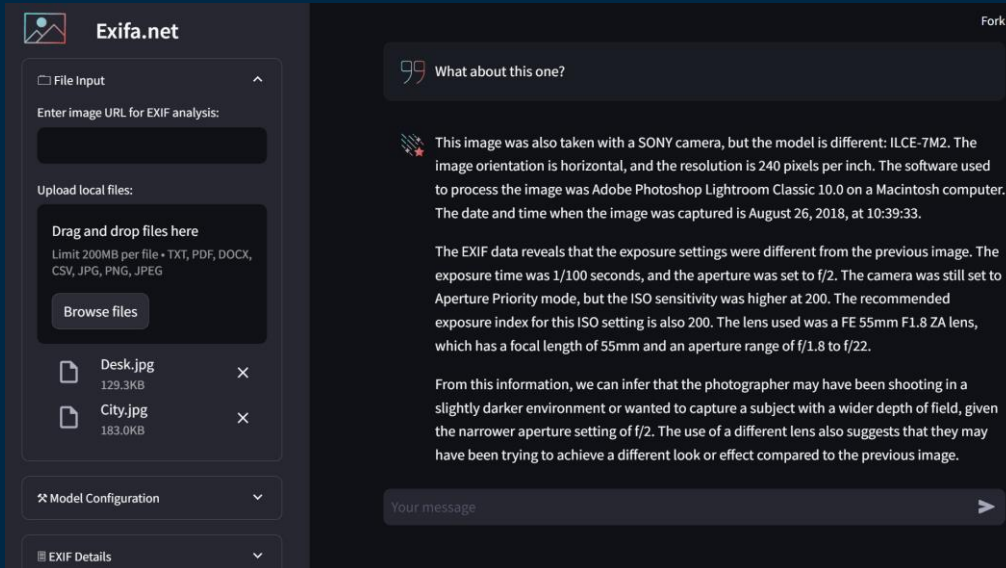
Exifa.net

File Input

Enter image URL for EXIF analysis:

Upload local files:

Drag and drop files here

Limit 200MB per file • TXT, PDF, DOCX, CSV, JPG, PNG, JPEG

Browse files

Desk.jpg
129.3KB

City.jpg
183.0KB

Model Configuration

EXIF Details

Fork

What about this one?

This image was also taken with a SONY camera, but the model is different: ILCE-7M2. The image orientation is horizontal, and the resolution is 240 pixels per inch. The software used to process the image was Adobe Photoshop Lightroom Classic 10.0 on a Macintosh computer. The date and time when the image was captured is August 26, 2018, at 10:39:33.

The EXIF data reveals that the exposure settings were different from the previous image. The exposure time was 1/100 seconds, and the aperture was set to f/2. The camera was still set to Aperture Priority mode, but the ISO sensitivity was higher at 200. The recommended exposure index for this ISO setting is also 200. The lens used was a FE 55mm F1.8 ZA lens, which has a focal length of 55mm and an aperture range of f/1.8 to f/22.

From this information, we can infer that the photographer may have been shooting in a slightly darker environment or wanted to capture a subject with a wider depth of field, given the narrower aperture setting of f/2. The use of a different lens also suggests that they may have been trying to achieve a different look or effect compared to the previous image.

Your message